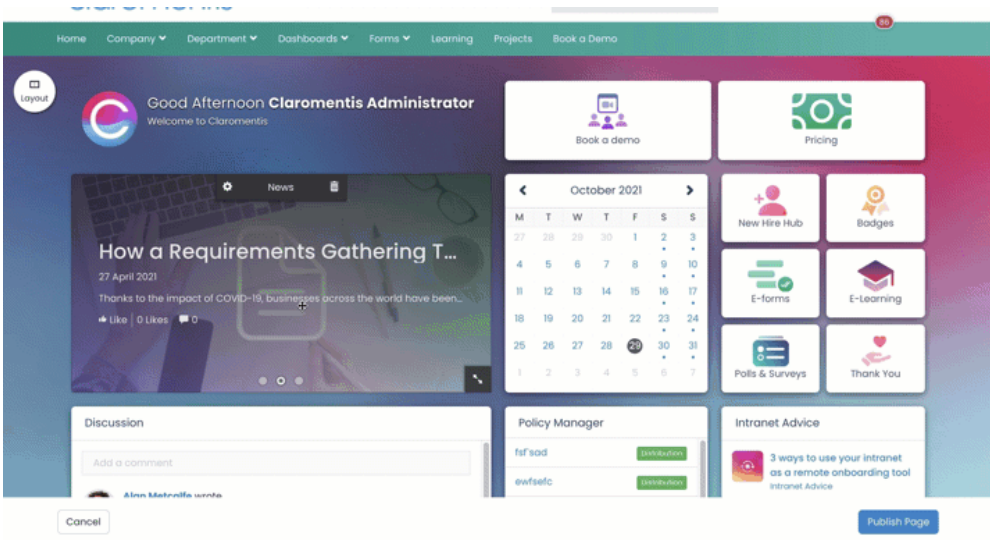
Home Company Department Dashboards Forms Learning Projects Book a Demo

86

Layout

Good Afternoon Claromentis Administrator
Welcome to Claromentis

Book a demo

Pricing

News

How a Requirements Gathering T...
27 April 2021
Thanks to the impact of COVID-19, businesses across the world have been...
Like | 0 Likes 0

October 2021

| M | T | W | T | F | S | S |
|---|---|---|---|---|---|---|
| 27 | 28 | 29 | 30 | 1 | 2 | 3 |
| 4 | 5 | 6 | 7 | 8 | 9 | 10 |
| 11 | 12 | 13 | 14 | 15 | 16 | 17 |
| 18 | 19 | 20 | 21 | 22 | 23 | 24 |
| 25 | 26 | 27 | 28 | 29 | 30 | 31 |
| 1 | 2 | 3 | 4 | 5 | 6 | 7 |

New Hire Hub
Badges
E-forms
E-Learning
Polls & Surveys
Thank You

Discussion
Add a comment
Alan Metcalfe wrote

Policy Manager
fsf'sad Distribution
ewfsefc Distribution

Intranet Advice
3 ways to use your intranet as a remote onboarding tool
Intranet Advice

Cancel
Publish Page